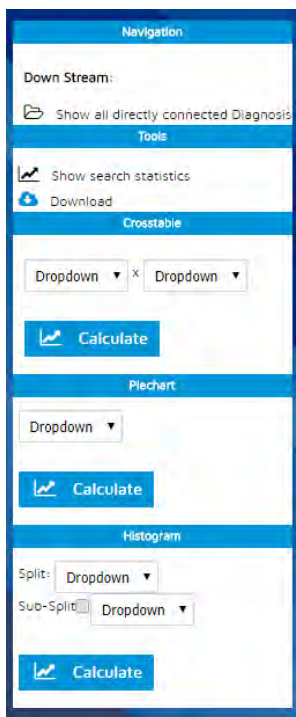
Navigation

Down Stream:

Show all directly connected Diagnosis

Tools

Show search statistics

Download

Crosstable

Dropdown ▾ x Dropdown ▾

Calculate

Piechart

Dropdown ▾

Calculate

Histogram

Split: Dropdown ▾

Sub-Split Dropdown ▾

Calculate